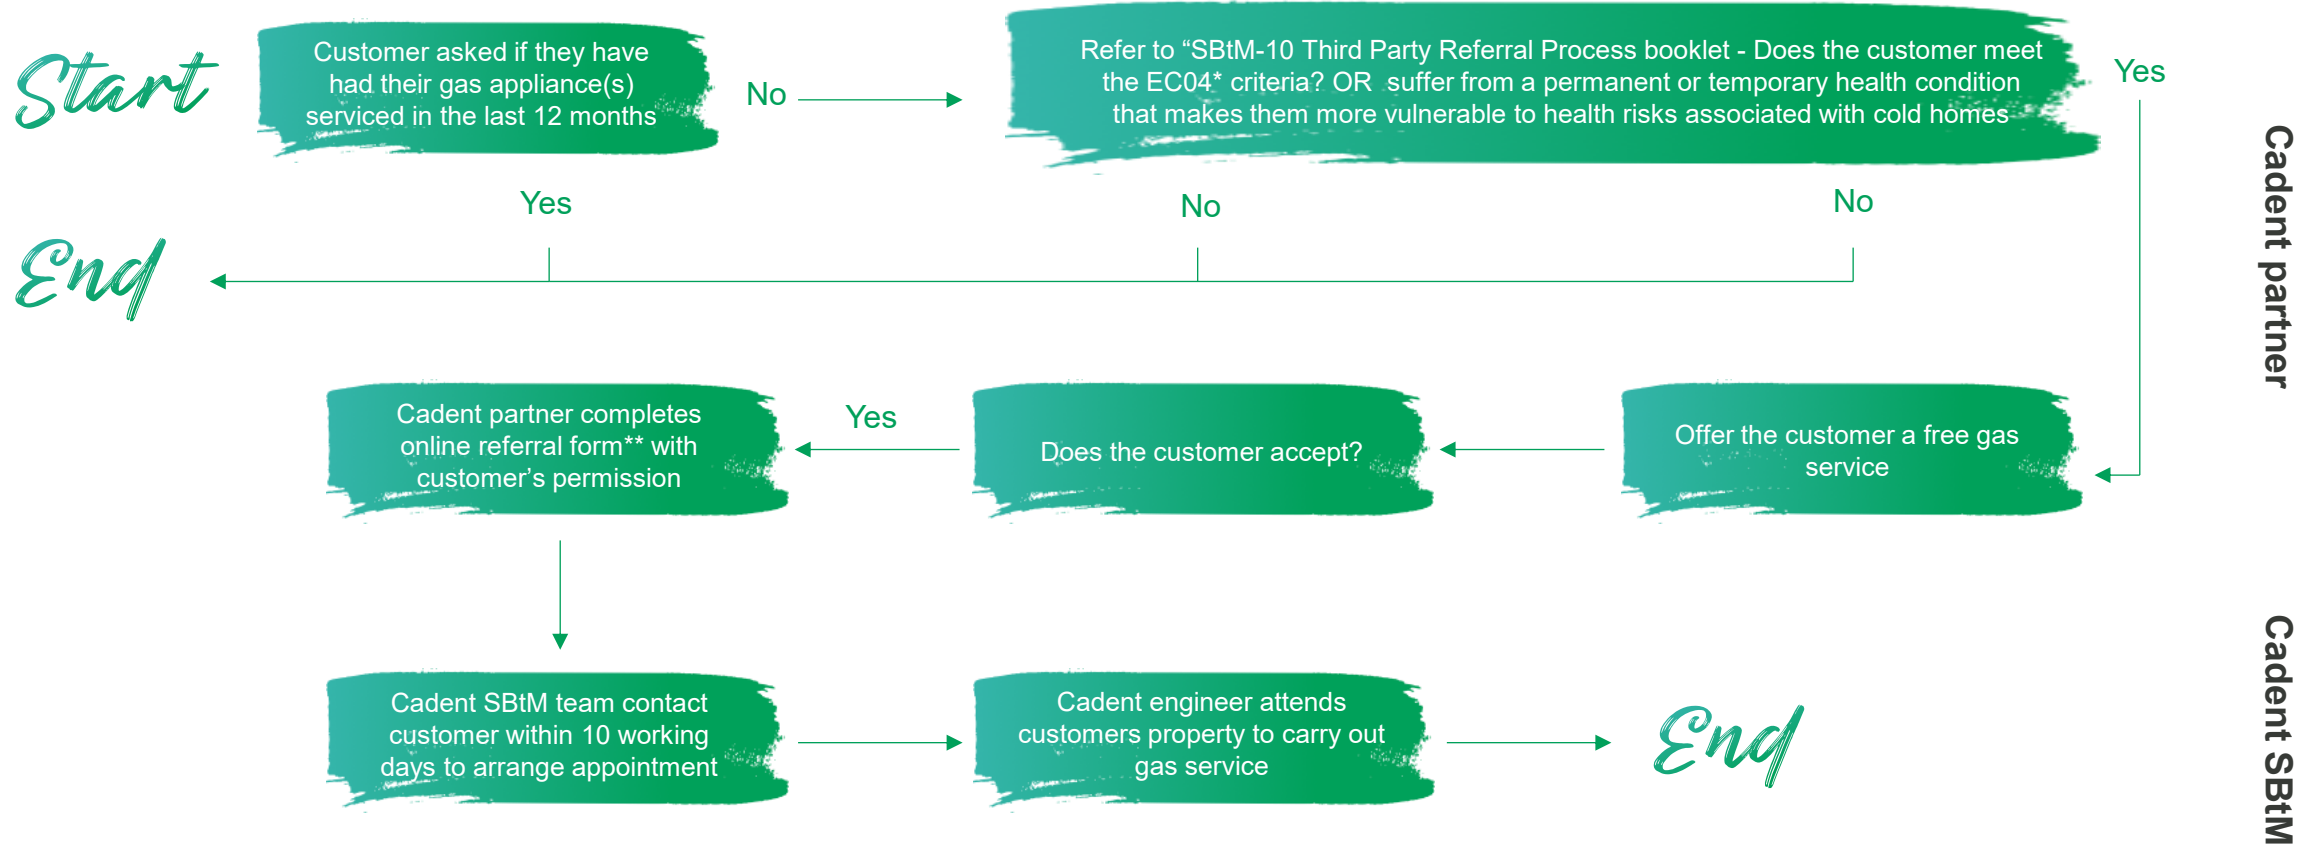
Start

Customer asked if they have had their gas appliance(s) serviced in the last 12 months

No

Refer to “SBtM-10 Third Party Referral Process booklet - Does the customer meet the EC04* criteria? OR suffer from a permanent or temporary health condition that makes them more vulnerable to health risks associated with cold homes

Yes

Cadent partner

Yes

No

No

End

Cadent partner completes online referral form** with customer’s permission

Yes

Does the customer accept?

Offer the customer a free gas service

Cadent SBtM team contact customer within 10 working days to arrange appointment

Cadent engineer attends customers property to carry out gas service

End

Cadent SBtM